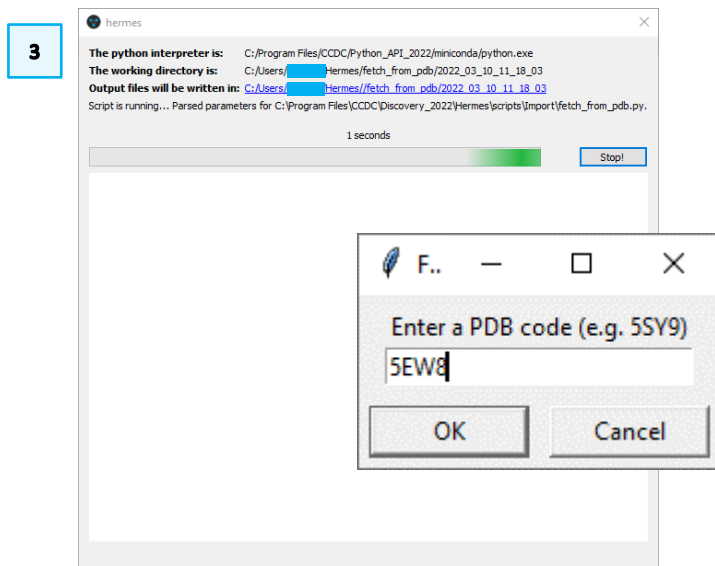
3

hermes

The python interpreter is: C:/Program Files/CCDC/Python_API_2022/miniconda/python.exe
The working directory is: C:/Users/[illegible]Hermes/fetch_from_pdb/2022_03_10_11_18_03
Output files will be written in: C:/Users/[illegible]Hermes//fetch_from_pdb/2022_03_10_11_18_03
Script is running... Parsed parameters for C:\Program Files\CCDC\Discovery_2022\Hermes\scripts\Import\fetch_from_pdb.py.

1 seconds

Stop!

F..

Enter a PDB code (e.g. 5SY9)

5EW8

OK

Cancel